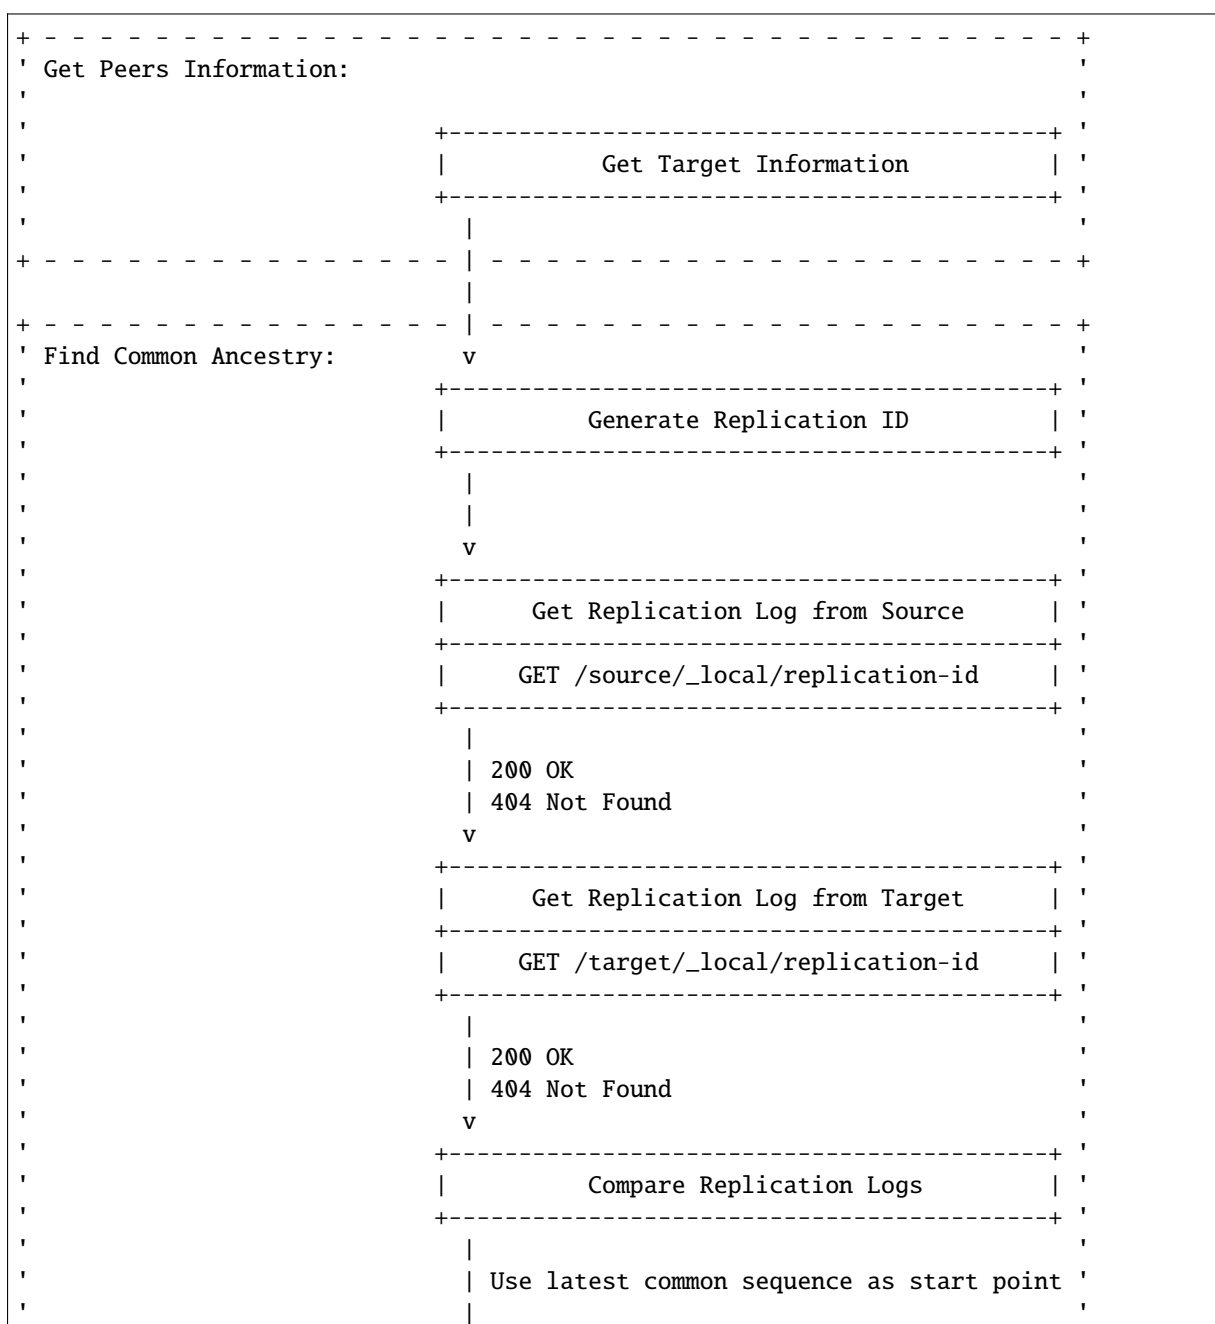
Get Peers Information:

Get Target Information

Find Common Ancestry:

Generate Replication ID

Get Replication Log from Source

GET /source/_local/replication-id

200 OK
404 Not Found

Get Replication Log from Target

GET /target/_local/replication-id

200 OK
404 Not Found

Compare Replication Logs

Use latest common sequence as start point